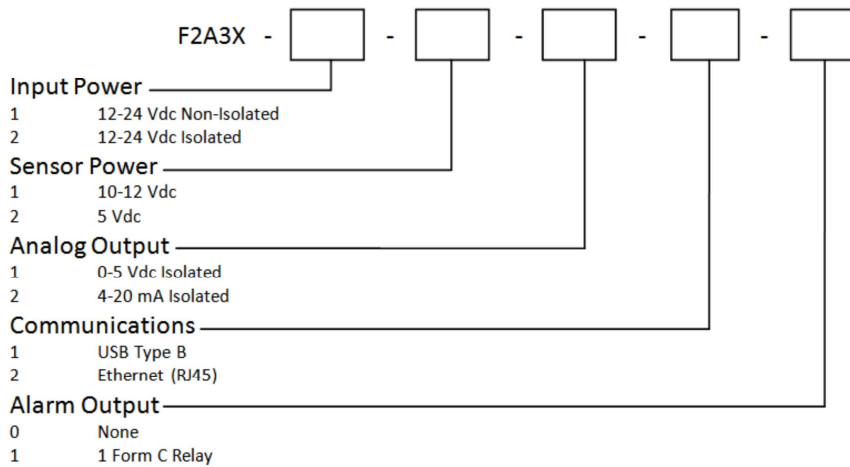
F2A3X - [ ] - [ ] - [ ] - [ ] - [ ]

Input Power
1 12-24 Vdc Non-Isolated
2 12-24 Vdc Isolated

Sensor Power
1 10-12 Vdc
2 5 Vdc

Analog Output
1 0-5 Vdc Isolated
2 4-20 mA Isolated

Communications
1 USB Type B
2 Ethernet (RJ45)

Alarm Output
0 None
1 1 Form C Relay